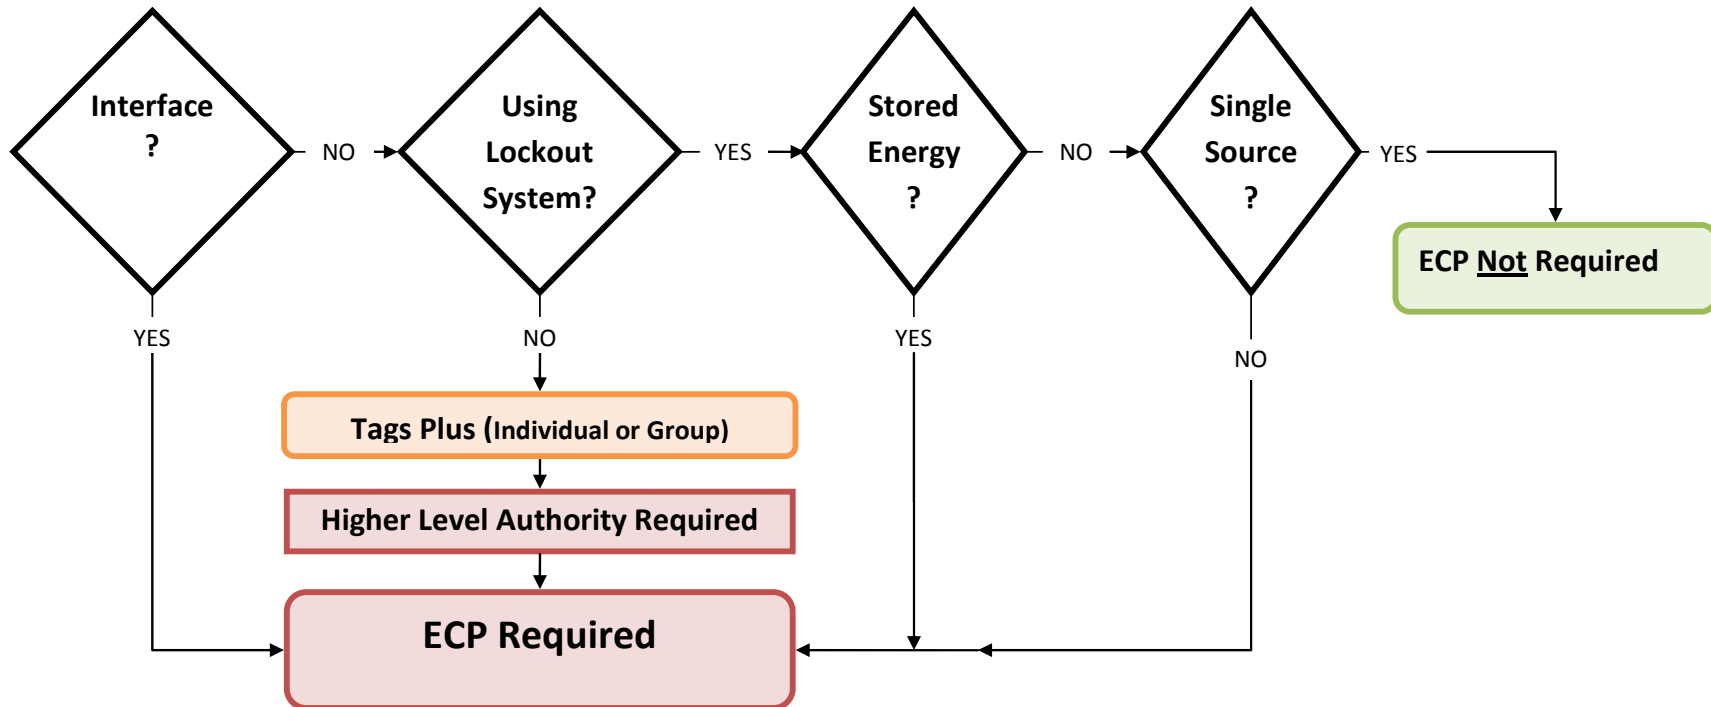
Interface ?

NO

Using Lockout System?

YES

Stored Energy ?

NO

Single Source ?

YES

ECP Not Required

YES

NO

YES

NO

Tags Plus (Individual or Group)

Higher Level Authority Required

ECP Required